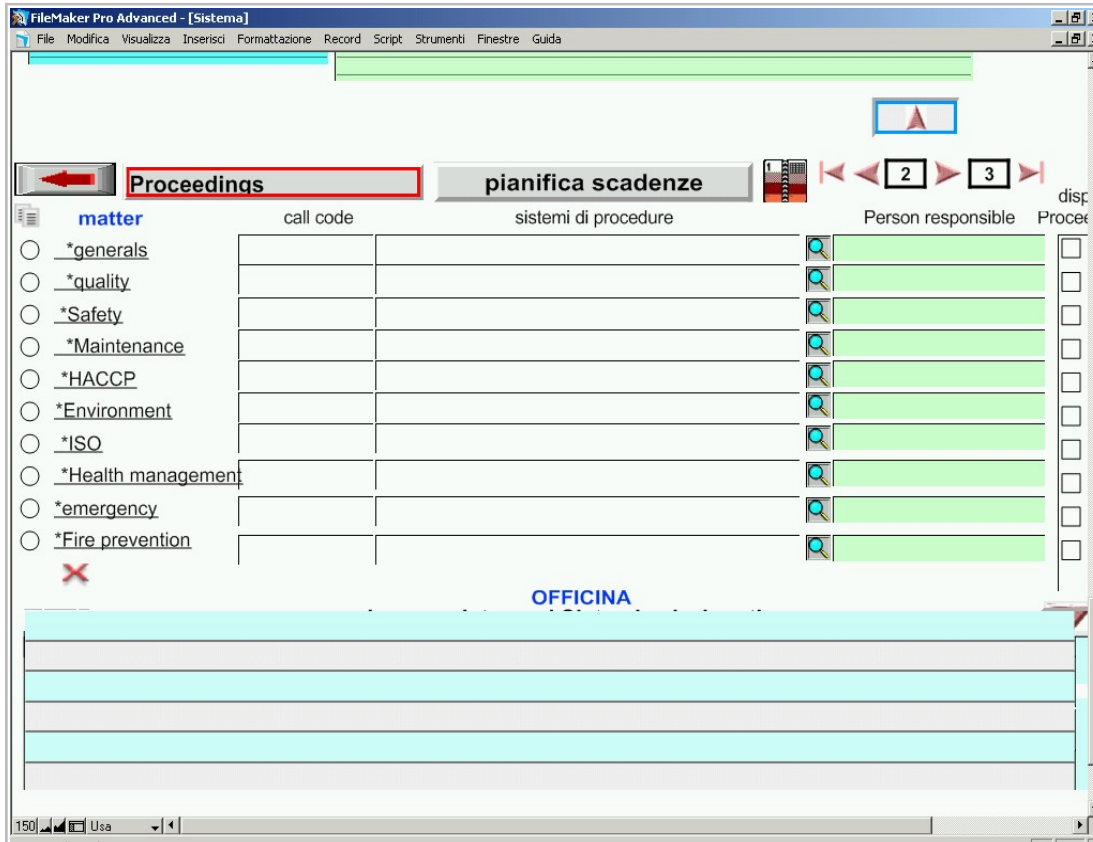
FileMaker Pro Advanced - [Sistema]

File Modifica Visualizza Inserisci Formattazione Record Script Strumenti Finestre Guida

Proceedings

pianifica scadenze

2

3

matter

call code

sistemi di procedure

Person responsible

disp
Procee

*generals

*quality

*Safety

*Maintenance

*HACCP

*Environment

*ISO

*Health management

*emergency

*Fire prevention

OFFICINA

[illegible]

150 Usa